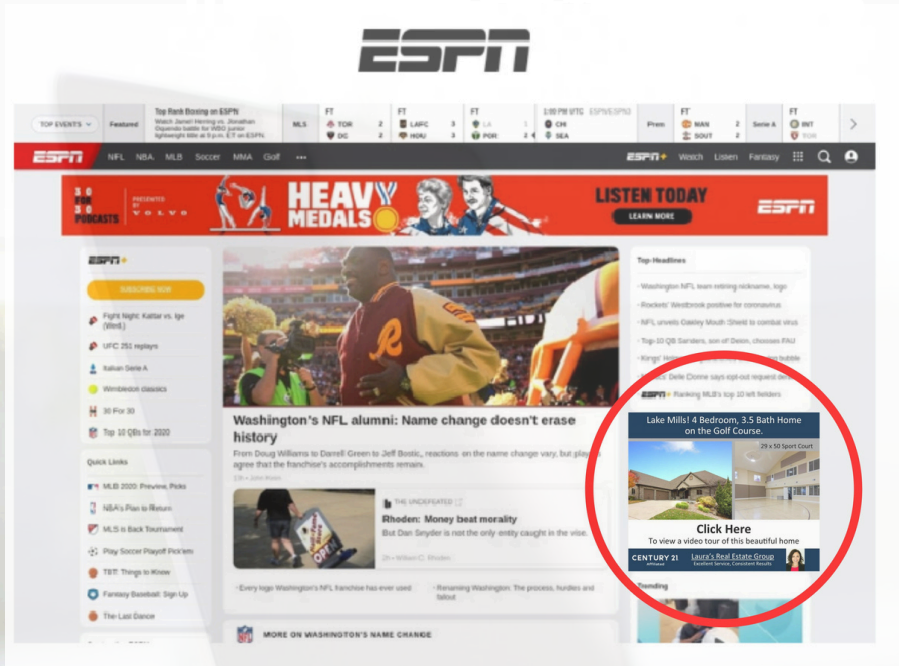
ESPN

TOP EVENTS Featured Top Rank Boxing on ESPN Watch Jamel Herring vs. Jonathan Oquendo battle for WBO junior lightweight title at 9 p.m. ET on ESPN MLS FT TOR 2 DC 2 FT LAFC 3 HOU 3 FT LA 1 POR 2 1:00 PM UTC ESPN/ESPN2 CHI SEA Prem FT MAN 2 SOUT 2 Serie A FT INT TOR

ESPN NFL NBA MLB Soccer MMA Golf ••• ESPN+ Watch Listen Fantasy

30 FOR 30 PODCASTS PRESENTED BY VOLVO HEAVY MEDALS LISTEN TODAY LEARN MORE ESPN

ESPN+
SUBSCRIBE NOW
Fight Night: Kattar vs. Ige (Wed.)
UFC 251 replays
Italian Serie A
Wimbledon classics
30 For 30
Top 10 QBs for 2020

Quick Links
MLB 2020: Preview, Picks
NBA's Plan to Return
MLS is Back Tournament
Play Soccer Playoff Pick'em
TBT: Things to Know
Fantasy Baseball: Sign Up
The Last Dance

Washington's NFL alumni: Name change doesn't erase history

From Doug Williams to Darrell Green to Jeff Bostic, reactions on the name change vary, but players agree that the franchise's accomplishments remain.

2h • John Keim

THE UNDEFEATED
Rhoden: Money beat morality
But Dan Snyder is not the only entity caught in the vise.
2h • William C. Rhoden

Every logo Washington's NFL franchise has ever used
Renaming Washington: The process, hurdles and fallout

MORE ON WASHINGTON'S NAME CHANGE

Top Headlines
Washington NFL team retiring nickname, logo
Rockets' Westbrook positive for coronavirus
NFL unveils Oakley Mouth Shield to combat virus
Top-10 QB Sanders, son of Deion, chooses FAU
Kings' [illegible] bubble
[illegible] Dele Clonne says opt-out request denied
ESPN+ Ranking MLB's top 10 left fielders

Lake Mills! 4 Bedroom, 3.5 Bath Home on the Golf Course.
29 x 50 Sport Court
Click Here
To view a video tour of this beautiful home
CENTURY 21 Affiliated Laura's Real Estate Group Excellent Service, Consistent Results

Trending